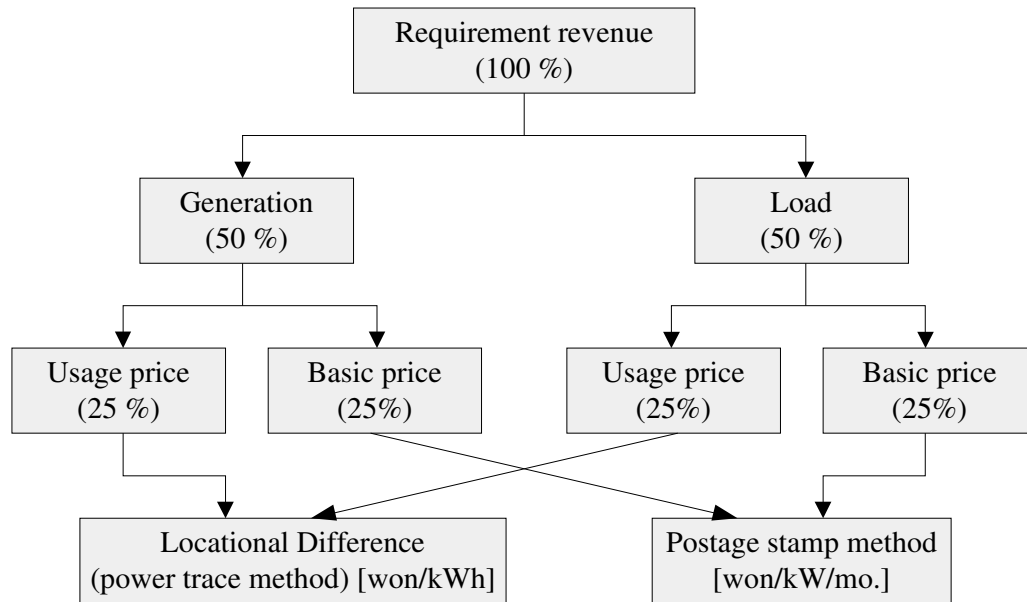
Requirement revenue
(100 %)

Generation
(50 %)

Load
(50 %)

Usage price
(25 %)

Basic price
(25%)

Usage price
(25%)

Basic price
(25%)

Locational Difference
(power trace method) [won/kWh]

Postage stamp method
[won/kW/mo.]